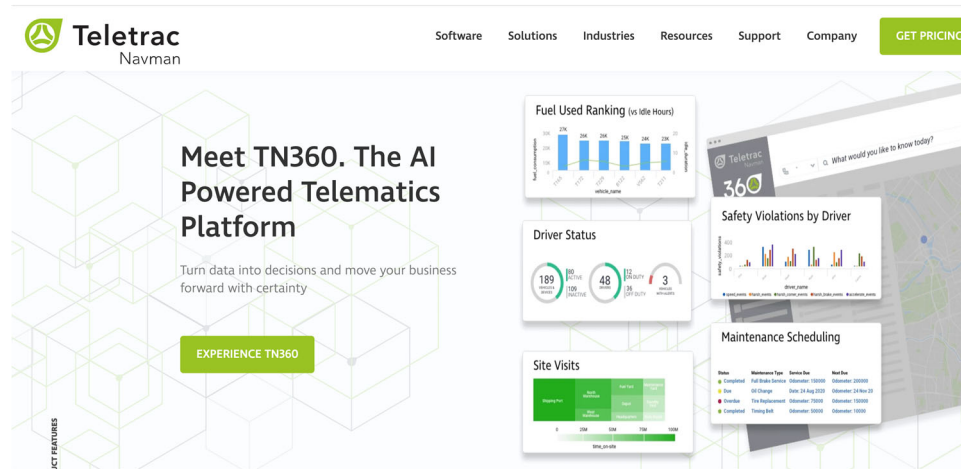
Teletrac Navman

Software Solutions Industries Resources Support Company GET PRICING

Meet TN360. The AI Powered Telematics Platform

Turn data into decisions and move your business forward with certainty

EXPERIENCE TN360

Fuel Used Ranking (vs Idle Hours)

27K 26K 26K 25K 24K 23K

fuel_consumption

vehicle_name

Driver Status

189 | 80 ACTIVE | 109 INACTIVE

48 | 12 ON DUTY | 36 OFF DUTY

3

Site Visits

0 25M 50M 75M 100M

time_on_site

Teletrac Navman

360

What would you like to know today?

Safety Violations by Driver

driver_name

Maintenance Scheduling

| Status | Maintenance Type | Service Due | Next Due |
|---|---|---|---|
| Completed | Full Brake Service | Odometer: 150000 | Odometer: 200000 |
| Due | Oil Change | Date: 24 Aug 2020 | Date: 24 Nov 20 |
| Overdue | Tire Replacement | Odometer: 75000 | Odometer: 150000 |
| Completed | Timing Belt | Odometer: 50000 | Odometer: 100000 |

UCT FEATURES